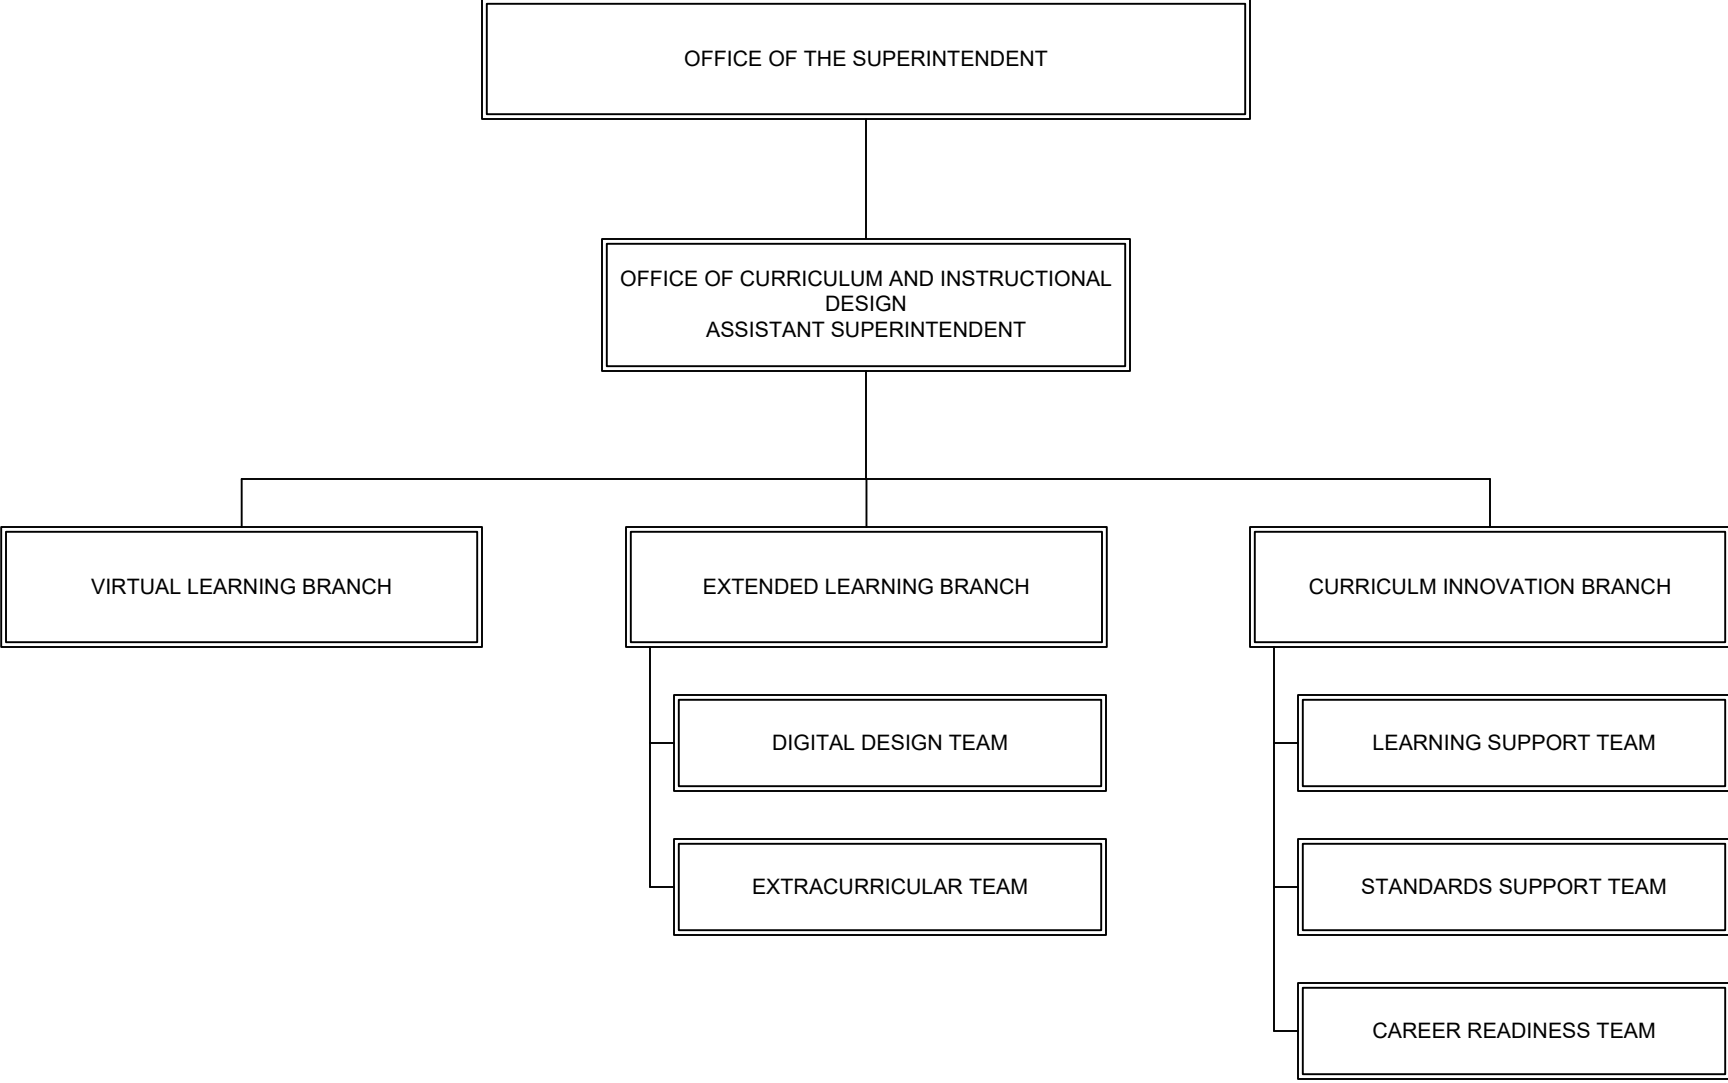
OFFICE OF THE SUPERINTENDENT

OFFICE OF CURRICULUM AND INSTRUCTIONAL DESIGN
ASSISTANT SUPERINTENDENT

VIRTUAL LEARNING BRANCH

EXTENDED LEARNING BRANCH

DIGITAL DESIGN TEAM

EXTRACURRICULAR TEAM

CURRICULM INNOVATION BRANCH

LEARNING SUPPORT TEAM

STANDARDS SUPPORT TEAM

CAREER READINESS TEAM